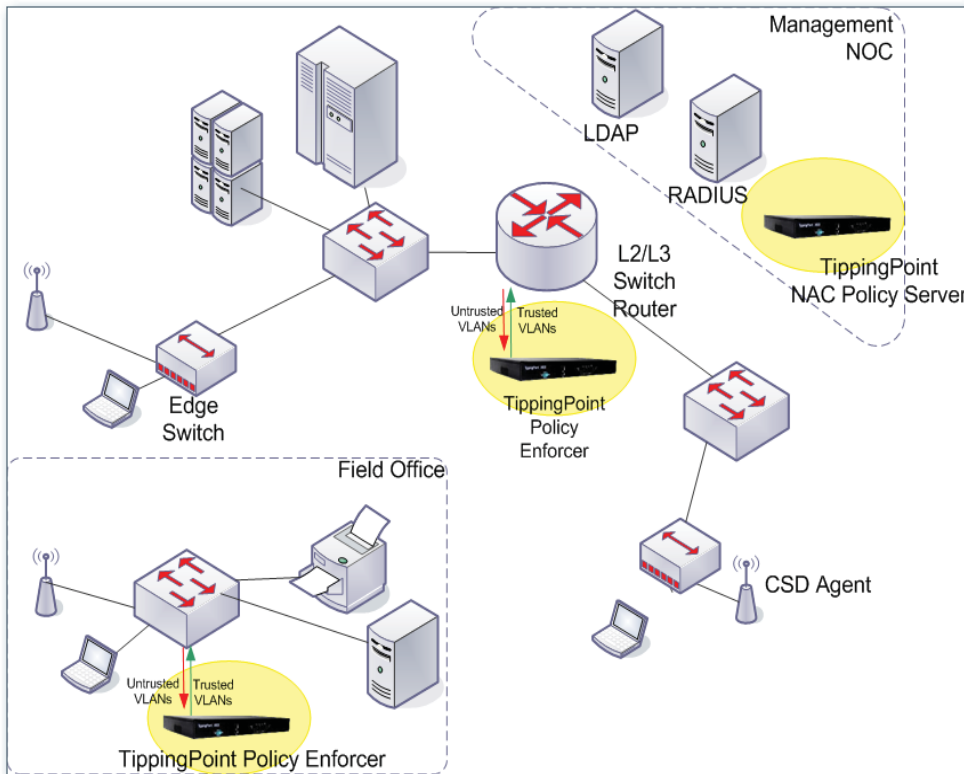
Management NOC

LDAP

RADIUS

TippingPoint NAC Policy Server

L2/L3 Switch Router

Untrusted VLANs

Trusted VLANs

TippingPoint Policy Enforcer

Edge Switch

Field Office

CSD Agent

Untrusted VLANs

Trusted VLANs

TippingPoint Policy Enforcer